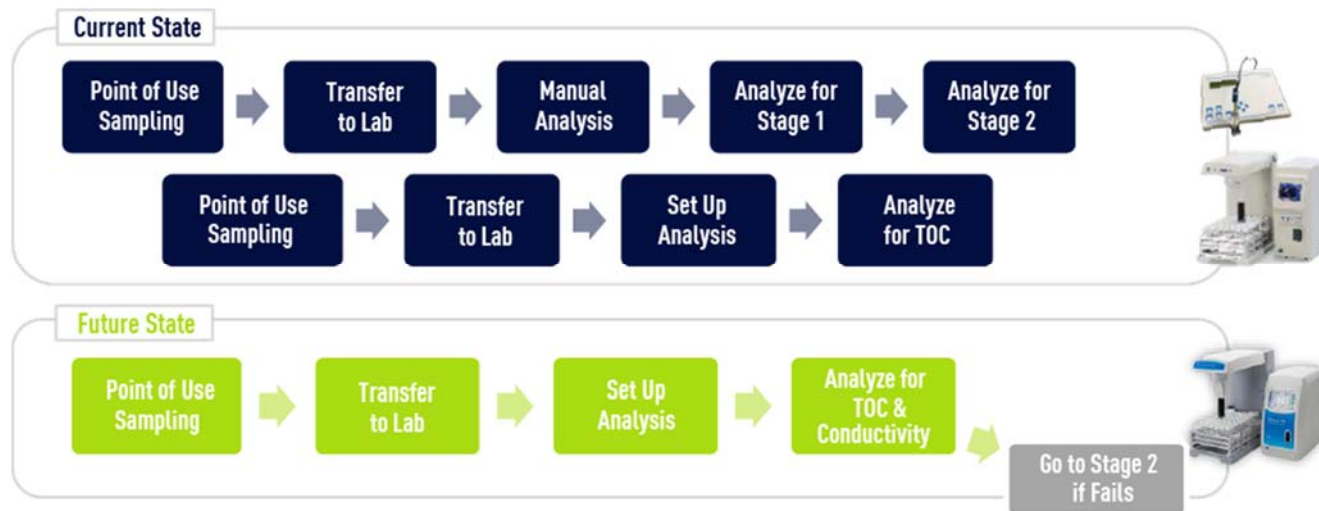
Current State

Point of Use Sampling

Transfer to Lab

Manual Analysis

Analyze for Stage 1

Analyze for Stage 2

Point of Use Sampling

Transfer to Lab

Set Up Analysis

Analyze for TOC

Future State

Point of Use Sampling

Transfer to Lab

Set Up Analysis

Analyze for TOC & Conductivity

Go to Stage 2 if Fails